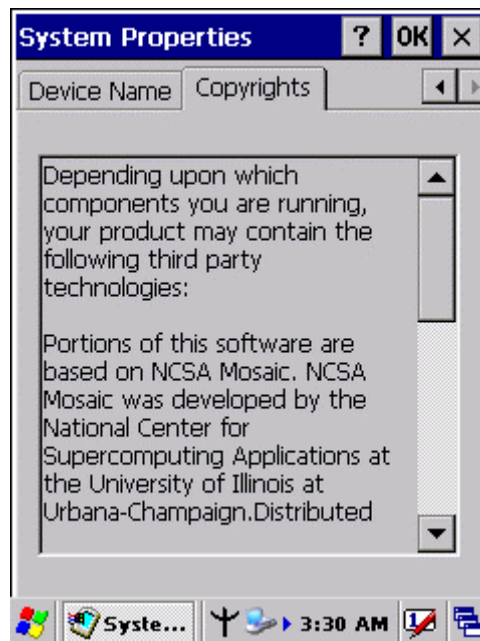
System Properties ? OK ×

Device Name Copyrights

Depending upon which components you are running, your product may contain the following third party technologies:

Portions of this software are based on NCSA Mosaic. NCSA Mosaic was developed by the National Center for Supercomputing Applications at the University of Illinois at Urbana-Champaign.Distributed

Syste... 3:30 AM